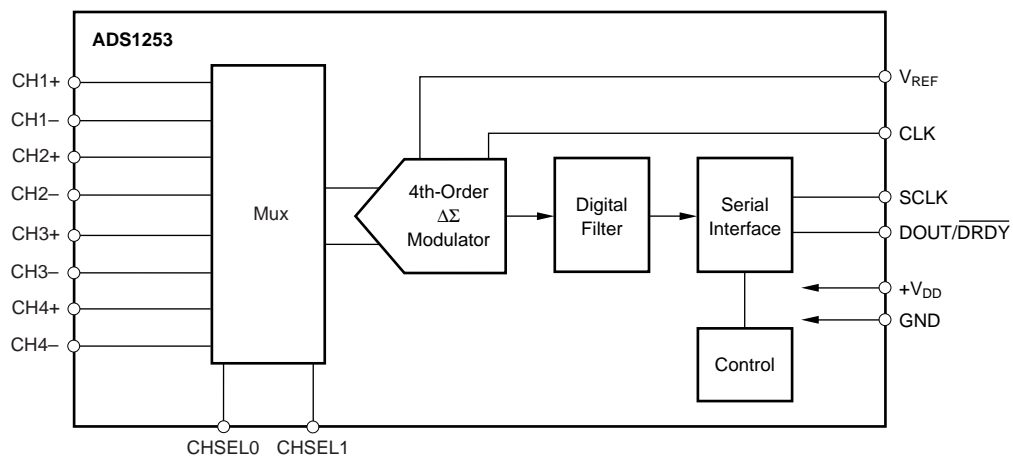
ADS1253

CH1+
CH1–
CH2+
CH2–
CH3+
CH3–
CH4+
CH4–

Mux

4th-Order $\Delta\Sigma$ Modulator

Digital Filter

Serial Interface

Control

$V_{REF}$
CLK
SCLK
DOUT/$\overline{DRDY}$
$+V_{DD}$
GND

CHSEL0 CHSEL1